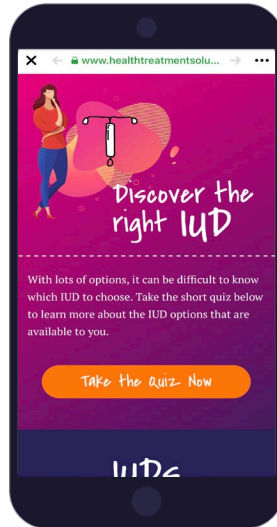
www.healthtreatmentsolu...

Discover the right IUD

With lots of options, it can be difficult to know which IUD to choose. Take the short quiz below to learn more about the IUD options that are available to you.

Take the Quiz Now

IUDs